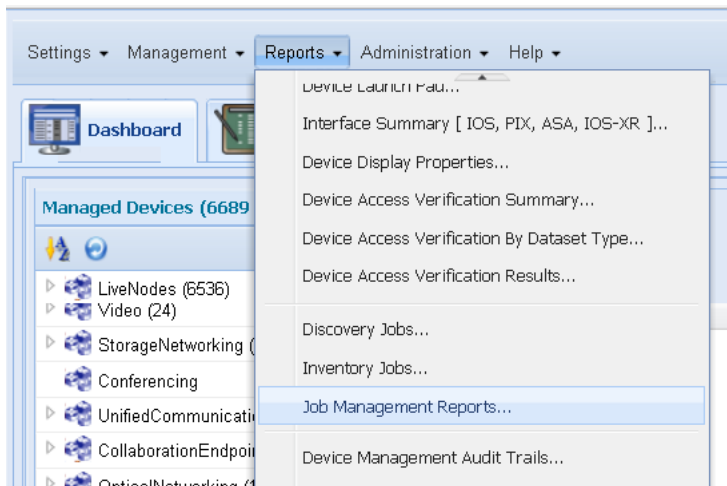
Settings ▾ Management ▾ Reports ▾ Administration ▾ Help ▾

Dashboard

Managed Devices (6689

LiveNodes (6536)
Video (24)
StorageNetworking (
Conferencing
UnifiedCommunicati
CollaborationEndpoi
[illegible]

Device Launch Pad...
Interface Summary [ IOS, PIX, ASA, IOS-XR ]...
Device Display Properties...
Device Access Verification Summary...
Device Access Verification By Dataset Type...
Device Access Verification Results...
Discovery Jobs...
Inventory Jobs...
Job Management Reports...
Device Management Audit Trails...